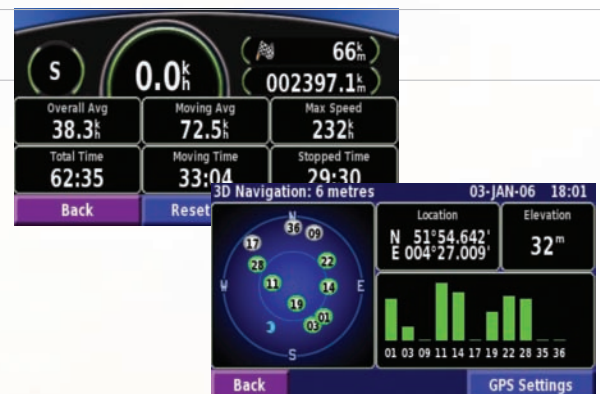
S

0.0$^{k}_{h}$

66$^{k}_{m}$

002397.1$^{k}_{m}$

Overall Avg
38.3$^{k}_{h}$

Moving Avg
72.5$^{k}_{h}$

Max Speed
232$^{k}_{h}$

Total Time
62:35

Moving Time
33:04

Stopped Time
29:30

Back

Reset

3D Navigation: 6 metres

03-JAN-06 18:01

N
36
09
17
28
22
11
14
W
E
19
01
03
S

Location
N 51°54.642'
E 004°27.009'

Elevation
32$^{m}$

01 03 09 11 14 17 19 22 28 35 36

Back

GPS Settings